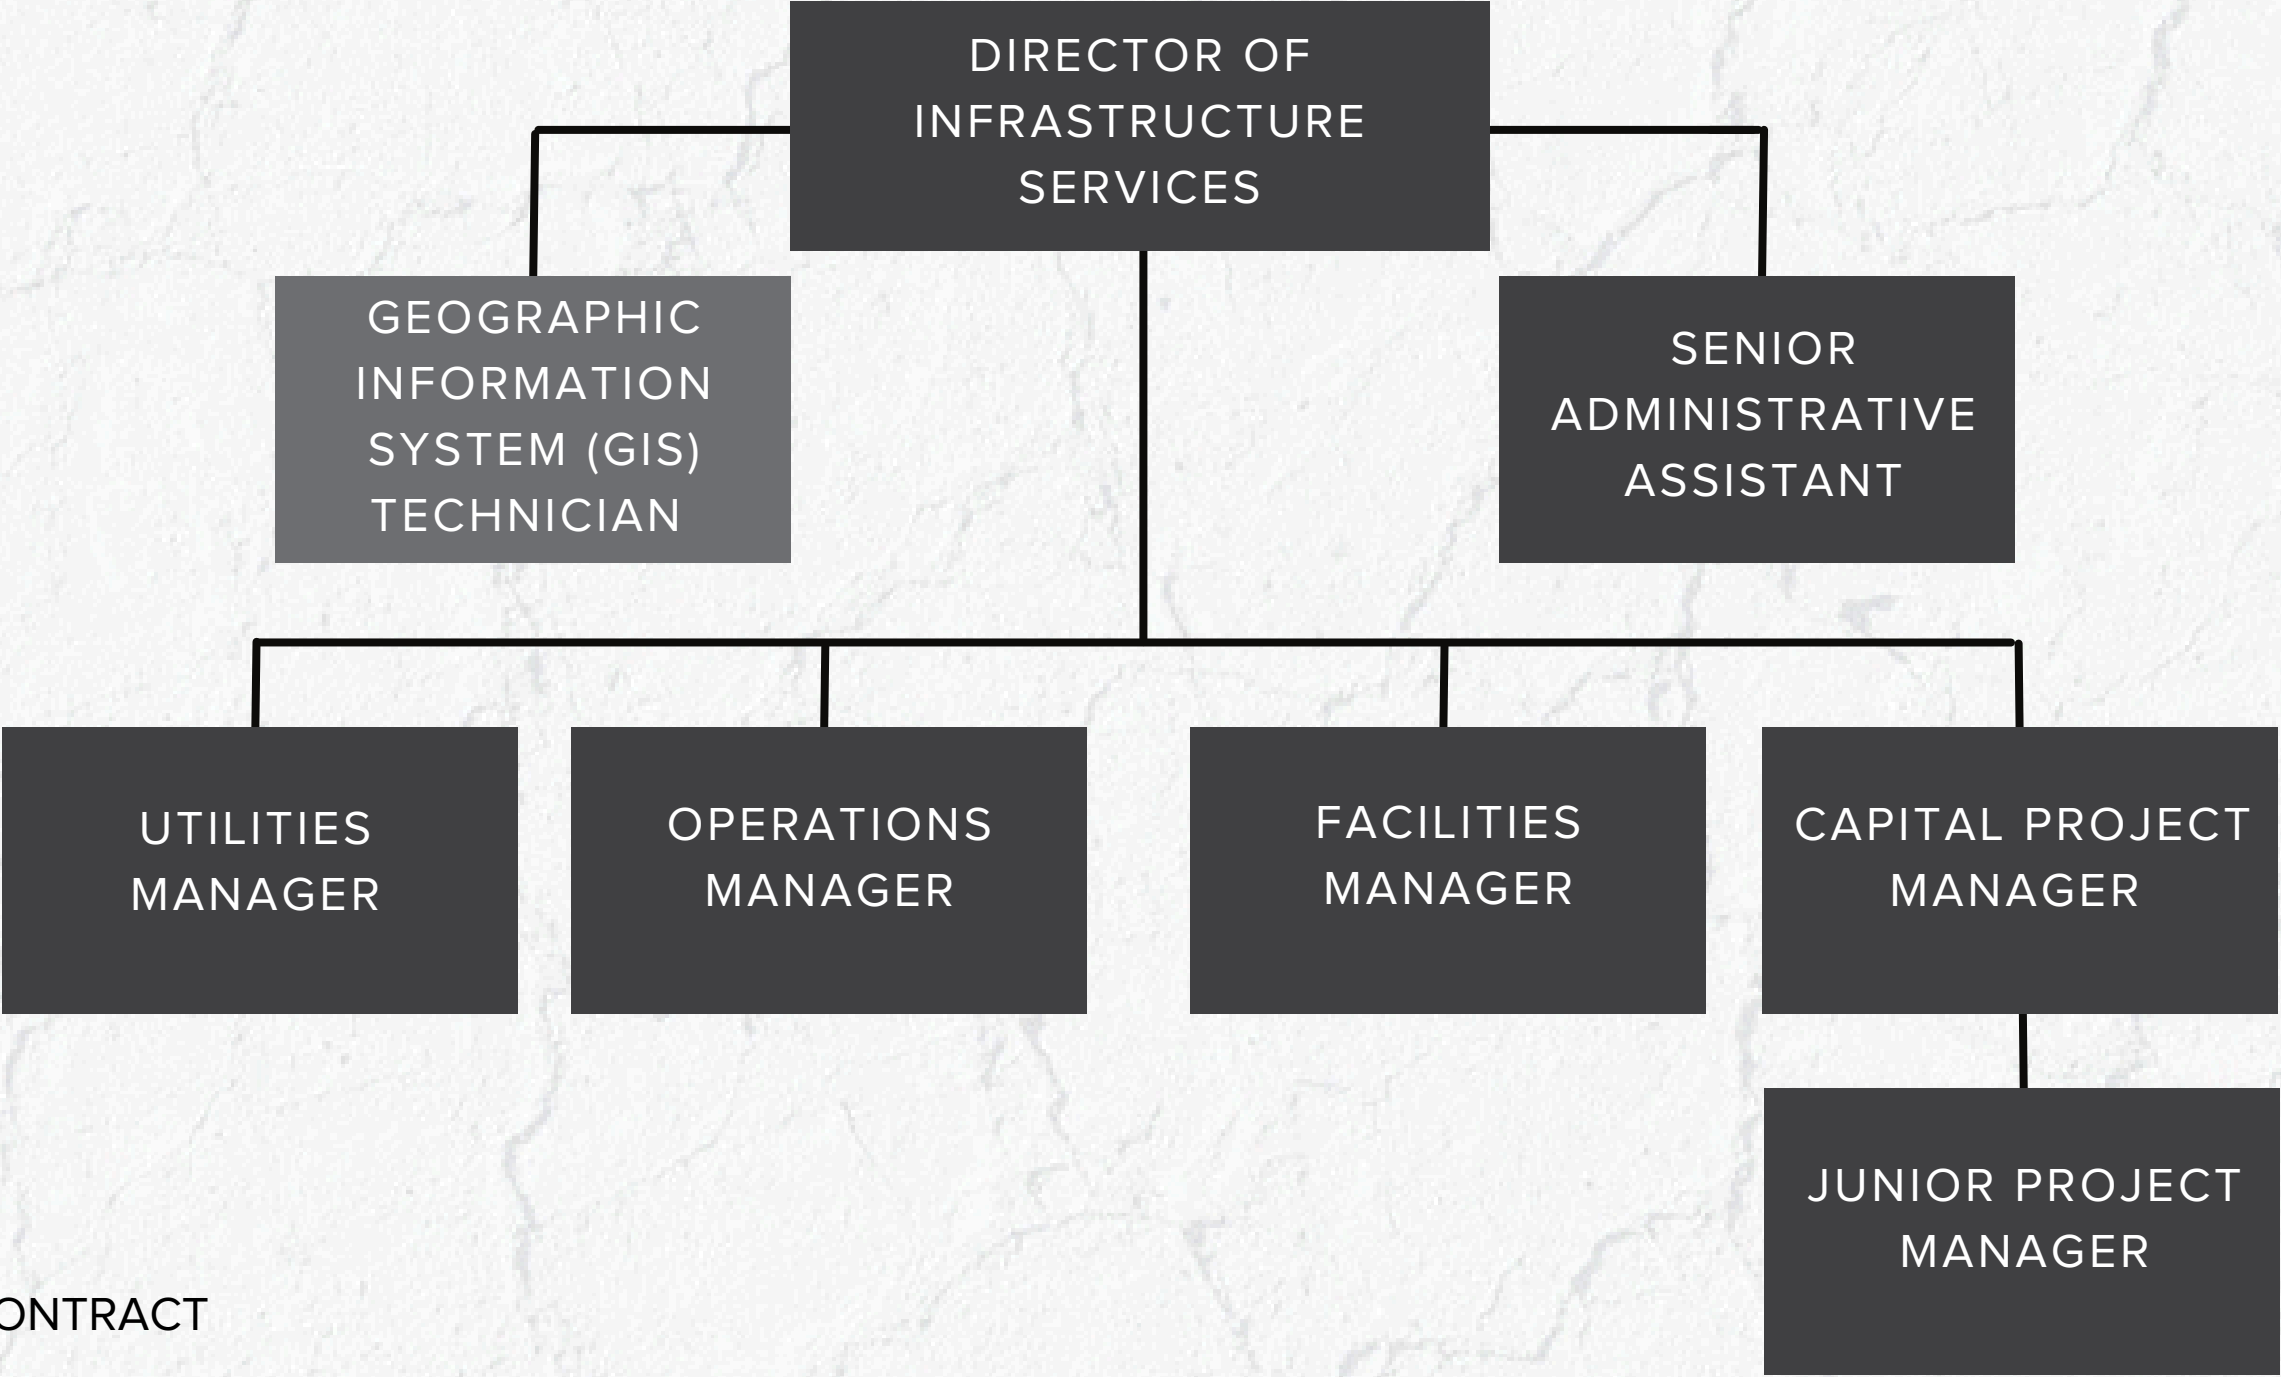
DIRECTOR OF INFRASTRUCTURE SERVICES

GEOGRAPHIC INFORMATION SYSTEM (GIS) TECHNICIAN

SENIOR ADMINISTRATIVE ASSISTANT

UTILITIES MANAGER

OPERATIONS MANAGER

FACILITIES MANAGER

CAPITAL PROJECT MANAGER

JUNIOR PROJECT MANAGER

ONTRACT